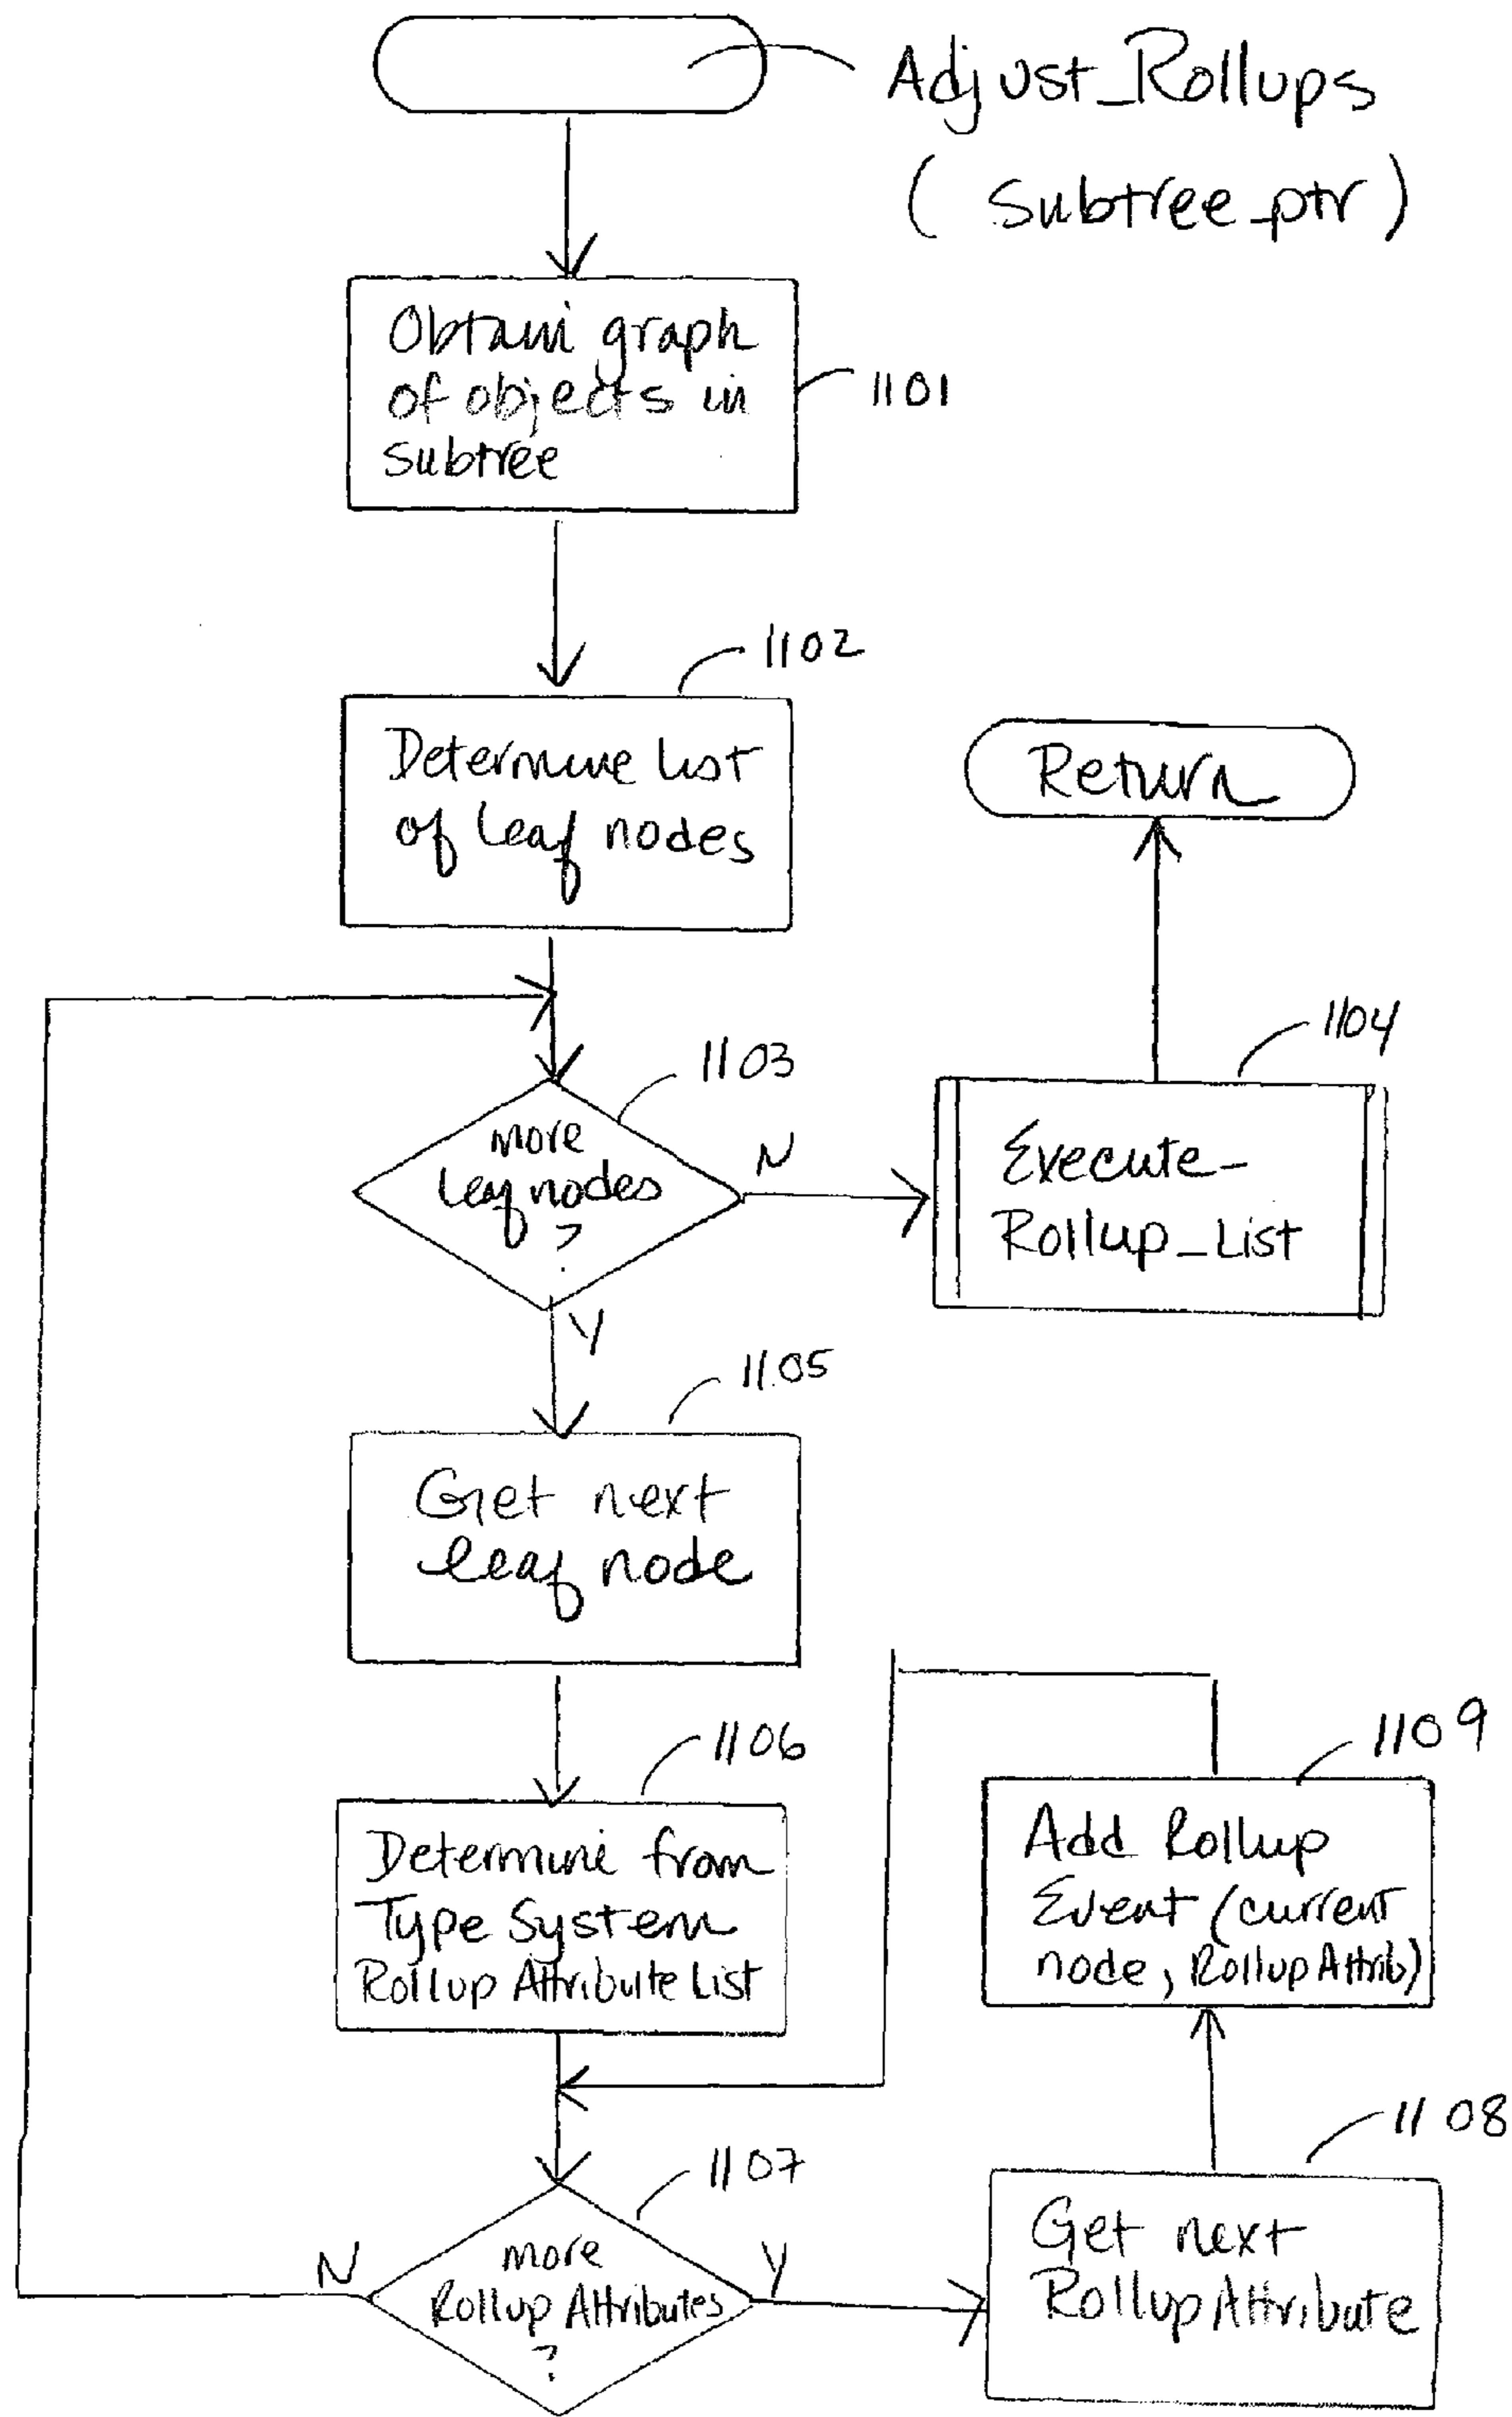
Adjust_Rollups
( subtree_ptr )

Obtain graph of objects in subtree

1101

1102

Determine list of leaf nodes

Return

1104

1103

more leaf nodes ?

N

Execute-Rollup_List

Y

1105

Get next leaf node

1106

1109

Determine from Type System Rollup Attribute List

Add Rollup Event (current node, Rollup Attrib)

1108

1107

N

more Rollup Attributes ?

Y

Get next Rollup Attribute